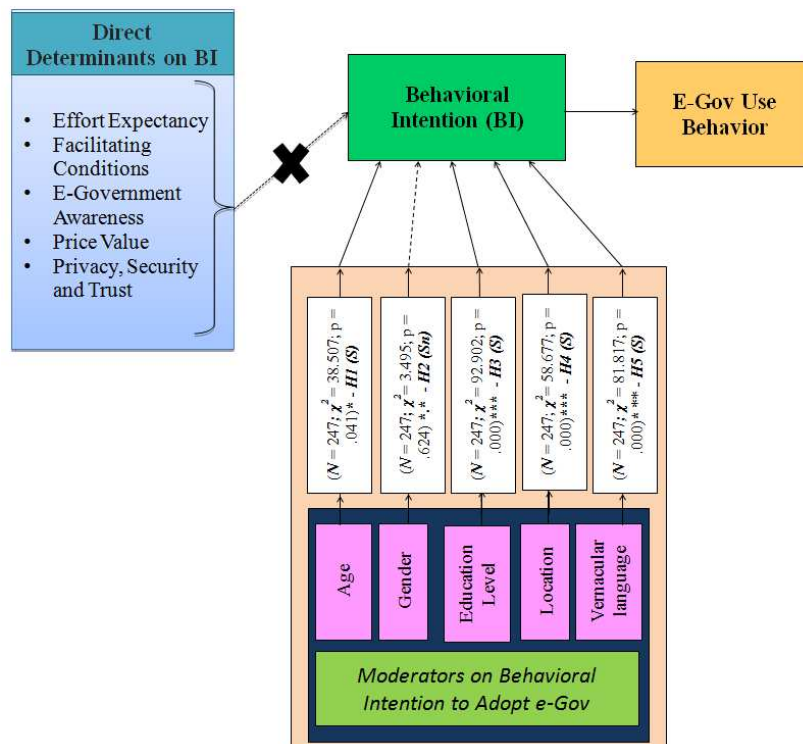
Direct Determinants on BI

- Effort Expectancy
- Facilitating Conditions
- E-Government Awareness
- Price Value
- Privacy, Security and Trust

Behavioral Intention (BI)

E-Gov Use Behavior

($N$ = 247; $\chi^2$ = 38.507; p = .041)* - H1 (S)

($N$ = 247; $\chi^2$ = 3.495; p = .624) *,* - H2 (Sn)

($N$ = 247; $\chi^2$ = 92.902; p = .000)*** - H3 (S)

($N$ = 247; $\chi^2$ = 58.677; p = .000)*** - H4 (S)

($N$ = 247; $\chi^2$ = 81.817; p = .000)* ** - H5 (S)

Age

Gender

Education Level

Location

Vernacular language

Moderators on Behavioral Intention to Adopt e-Gov